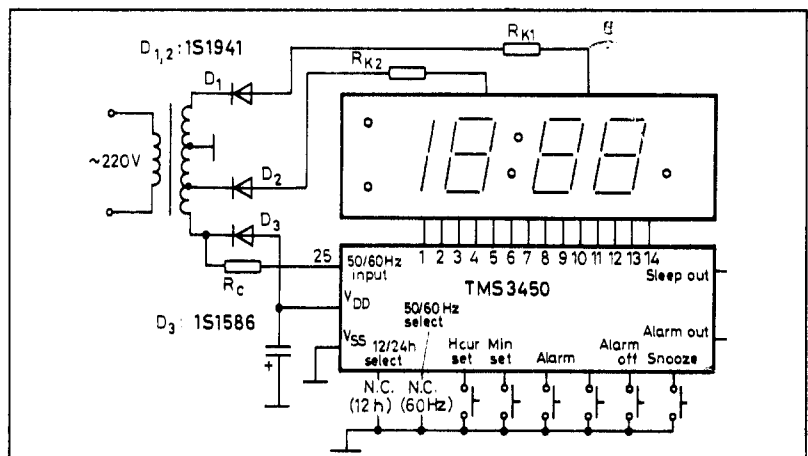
$D_{1,2}$: 1S1941

$R_{K1}$

$R_{K2}$

$D_1$

~220V

$D_2$

$D_3$

18:88

25

1 2 3 4 5 6 7 8 9 10 11 12 13 14

50/60Hz input

TMS 3450

Sleep out

$R_C$

$V_{DD}$

50/60 Hz select

$D_3$: 1S1586

$V_{SS}$

12/24h select

Hour set

Min set

Alarm

Alarm off

Snooze

Alarm out

+

N.C. (12 h)

N.C. (60Hz)